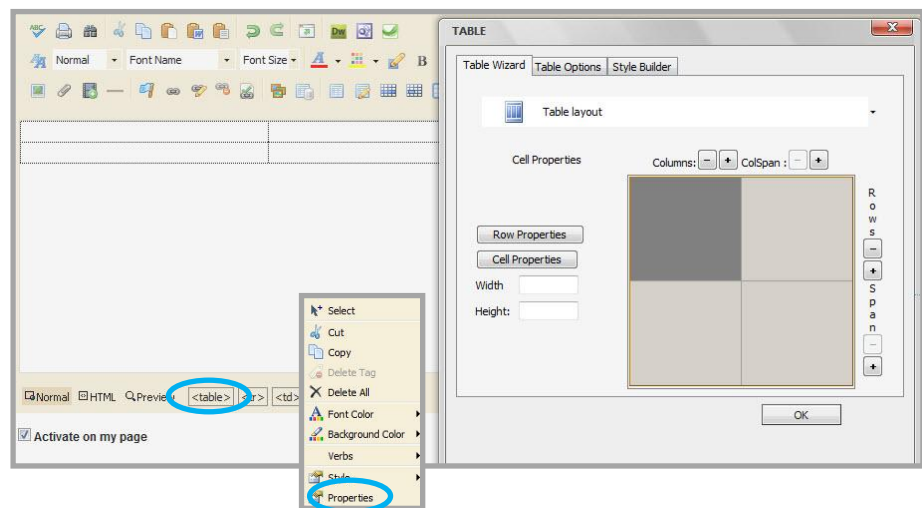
Normal
Font Name
Font Size
B

Normal HTML Preview <table> <tr> <td>

Activate on my page

Select
Cut
Copy
Delete Tag
Delete All
Font Color
Background Color
Verbs
Style
Properties

TABLE
Table Wizard
Table Options
Style Builder
Table layout
Cell Properties
Columns: − + ColSpan : − +
Rows Span
− +
− +
Row Properties
Cell Properties
Width
Height:
OK